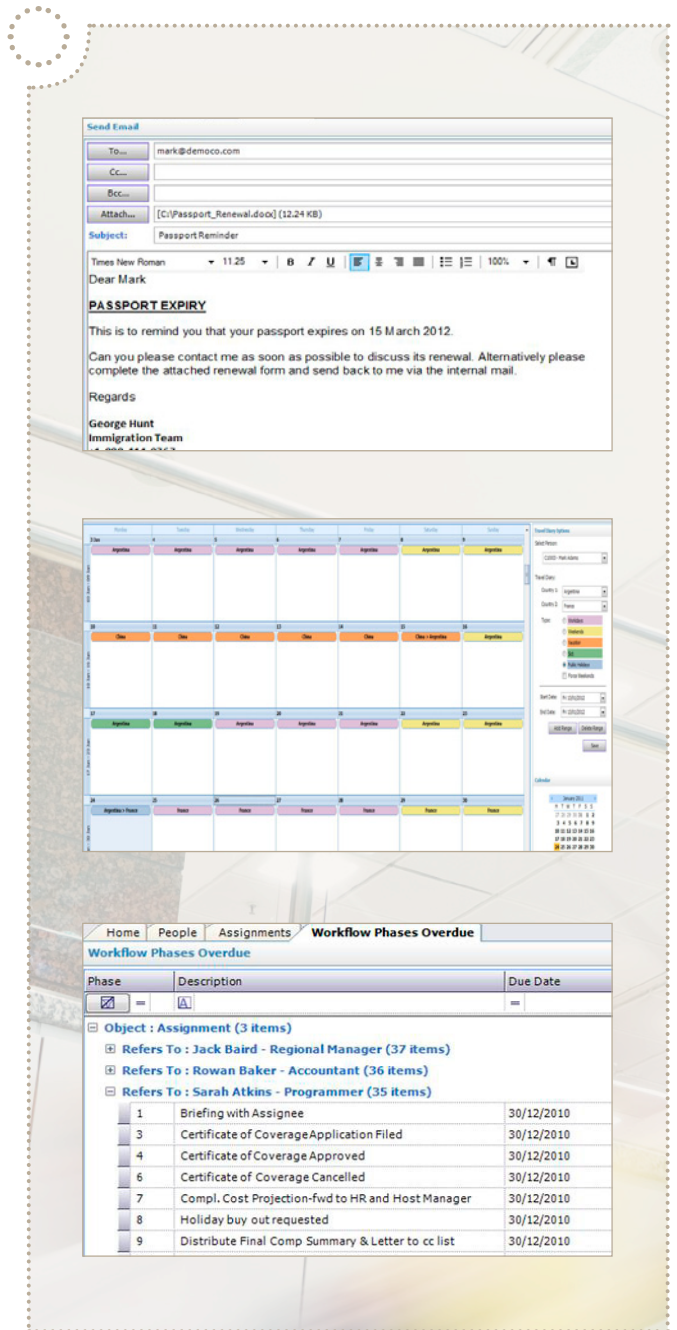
Send Email

To... mark@democo.com

Cc...

Bcc...

Attach... [C:\Passport_Renewal.docx] (12.24 KB)

Subject: Passport Reminder

Times New Roman 11.25 B I U 100% ¶

Dear Mark

PASSPORT EXPIRY

This is to remind you that your passport expires on 15 March 2012.

Can you please contact me as soon as possible to discuss its renewal. Alternatively please complete the attached renewal form and send back to me via the internal mail.

Regards

George Hunt
Immigration Team

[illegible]

Home | People | Assignments | Workflow Phases Overdue

Workflow Phases Overdue

| Phase | Description | Due Date |
|---|---|---|
| Object : Assignment (3 items) | | |
| Refers To : Jack Baird - Regional Manager (37 items) | | |
| Refers To : Rowan Baker - Accountant (36 items) | | |
| Refers To : Sarah Atkins - Programmer (35 items) | | |
| 1 | Briefing with Assignee | 30/12/2010 |
| 3 | Certificate of CoverageApplication Filed | 30/12/2010 |
| 4 | Certificate of Coverage Approved | 30/12/2010 |
| 6 | Certificate of Coverage Cancelled | 30/12/2010 |
| 7 | Compl. Cost Projection-fwd to HR and Host Manager | 30/12/2010 |
| 8 | Holiday buy out requested | 30/12/2010 |
| 9 | Distribute Final Comp Summary & Letter to cc list | 30/12/2010 |